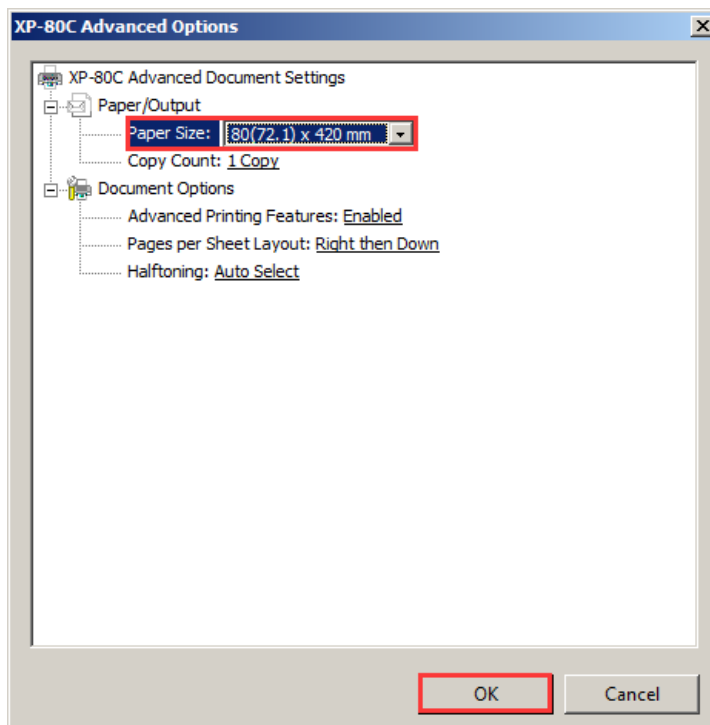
XP-80C Advanced Options

X

XP-80C Advanced Document Settings

Paper/Output

Paper Size: 80(72.1) x 420 mm

Copy Count: 1 Copy

Document Options

Advanced Printing Features: Enabled

Pages per Sheet Layout: Right then Down

Halftoning: Auto Select

OK

Cancel